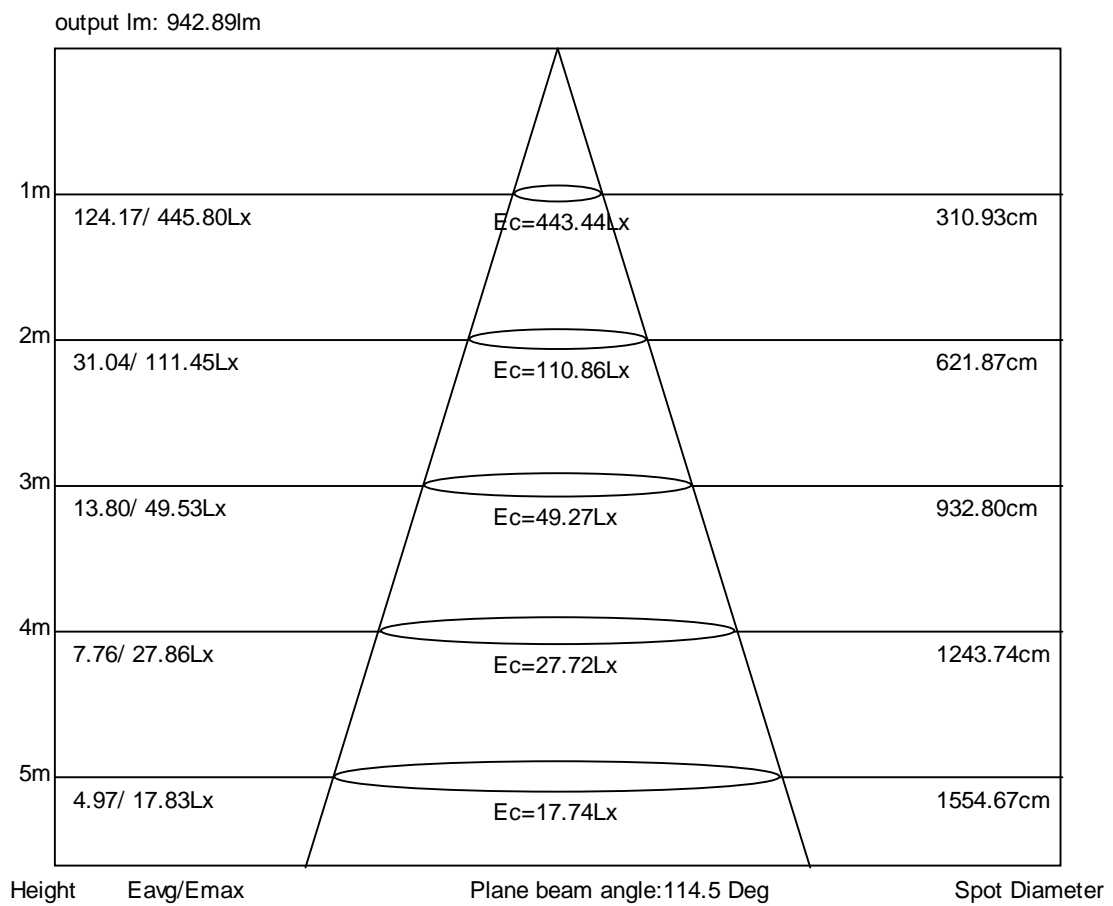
output lm: 942.89lm

1m
124.17/ 445.80Lx
Ec=443.44Lx
310.93cm

2m
31.04/ 111.45Lx
Ec=110.86Lx
621.87cm

3m
13.80/ 49.53Lx
Ec=49.27Lx
932.80cm

4m
7.76/ 27.86Lx
Ec=27.72Lx
1243.74cm

5m
4.97/ 17.83Lx
Ec=17.74Lx
1554.67cm

Height Eavg/Emax Plane beam angle:114.5 Deg Spot Diameter